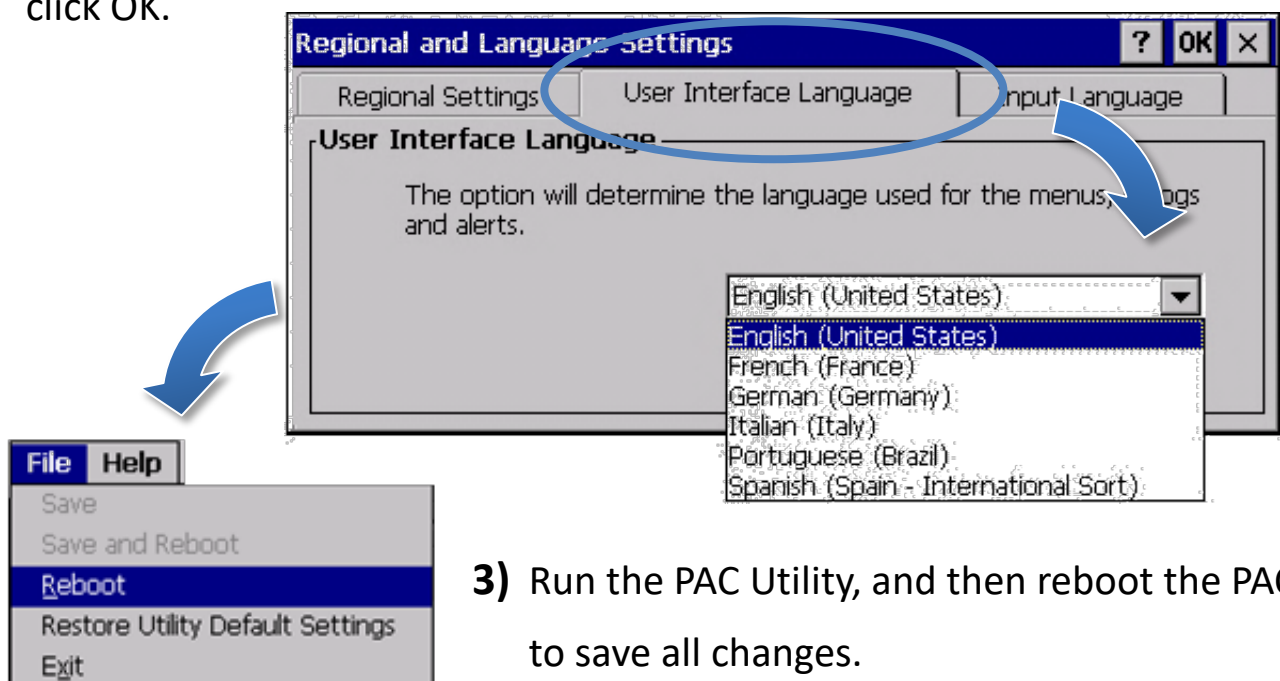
click OK.

Regional and Languag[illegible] Settings

? OK ×

Regional Settings | User Interface Language | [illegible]nput Language

User Interface Langu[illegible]

The option will determine the language used for the menus, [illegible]ogs and alerts.

English (United States)

English (United States)
French (France)
German (Germany)
Italian (Italy)
Portuguese (Brazil)
Spanish (Spain - International Sort)

File | Help

Save
Save and Reboot
Reboot
Restore Utility Default Settings
Exit

**3)** Run the PAC Utility, and then reboot the PA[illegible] to save all changes.